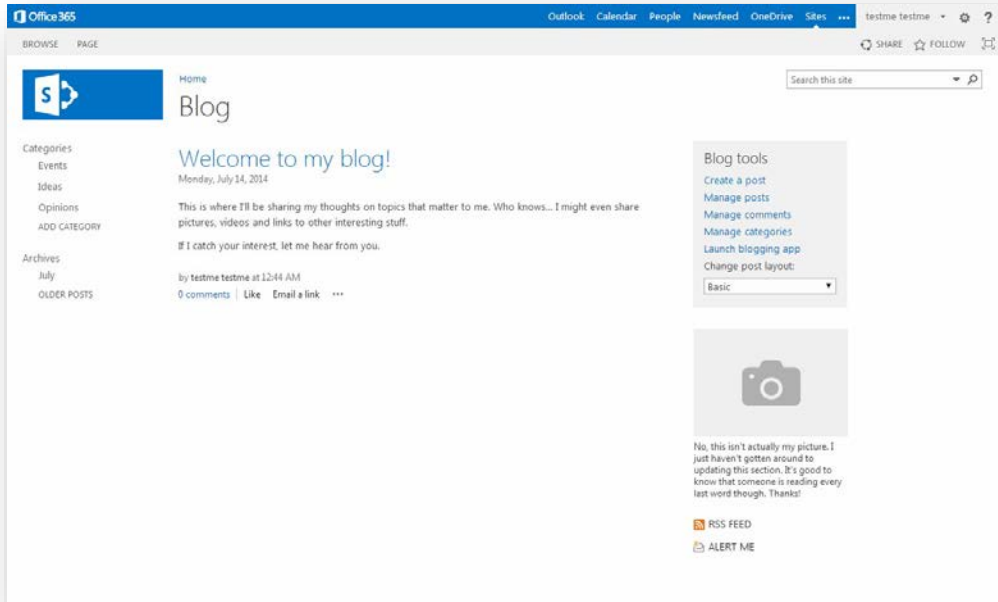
Office 365

Outlook Calendar People Newsfeed OneDrive Sites ... testme testme ▾ ?

BROWSE PAGE

SHARE FOLLOW

Home

Blog

Search this site

Categories
Events
Ideas
Opinions
ADD CATEGORY

Archives
July
OLDER POSTS

Welcome to my blog!

Monday, July 14, 2014

This is where I'll be sharing my thoughts on topics that matter to me. Who knows... I might even share pictures, videos and links to other interesting stuff.

If I catch your interest, let me hear from you.

by testme testme at 12:44 AM

0 comments | Like Email a link ···

Blog tools
Create a post
Manage posts
Manage comments
Manage categories
Launch blogging app
Change post layout:
Basic

No, this isn't actually my picture. I just haven't gotten around to updating this section. It's good to know that someone is reading every last word though. Thanks!

RSS FEED

ALERT ME